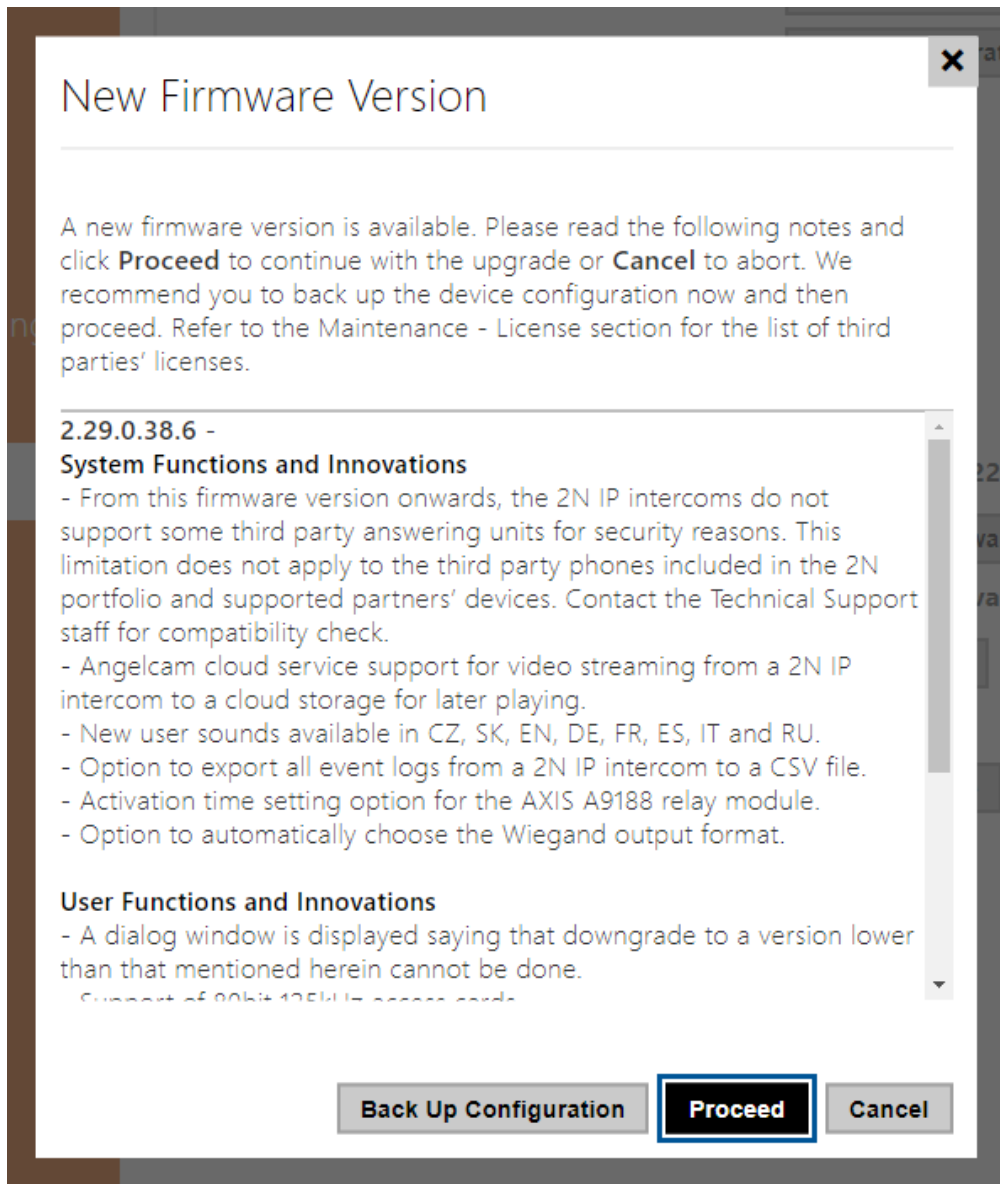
New Firmware Version

A new firmware version is available. Please read the following notes and click **Proceed** to continue with the upgrade or **Cancel** to abort. We recommend you to back up the device configuration now and then proceed. Refer to the Maintenance - License section for the list of third parties' licenses.

**2.29.0.38.6 -**
**System Functions and Innovations**
- From this firmware version onwards, the 2N IP intercoms do not support some third party answering units for security reasons. This limitation does not apply to the third party phones included in the 2N portfolio and supported partners' devices. Contact the Technical Support staff for compatibility check.
- Angelcam cloud service support for video streaming from a 2N IP intercom to a cloud storage for later playing.
- New user sounds available in CZ, SK, EN, DE, FR, ES, IT and RU.
- Option to export all event logs from a 2N IP intercom to a CSV file.
- Activation time setting option for the AXIS A9188 relay module.
- Option to automatically choose the Wiegand output format.

**User Functions and Innovations**
- A dialog window is displayed saying that downgrade to a version lower than that mentioned herein cannot be done.
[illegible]

Back Up Configuration
Proceed
Cancel